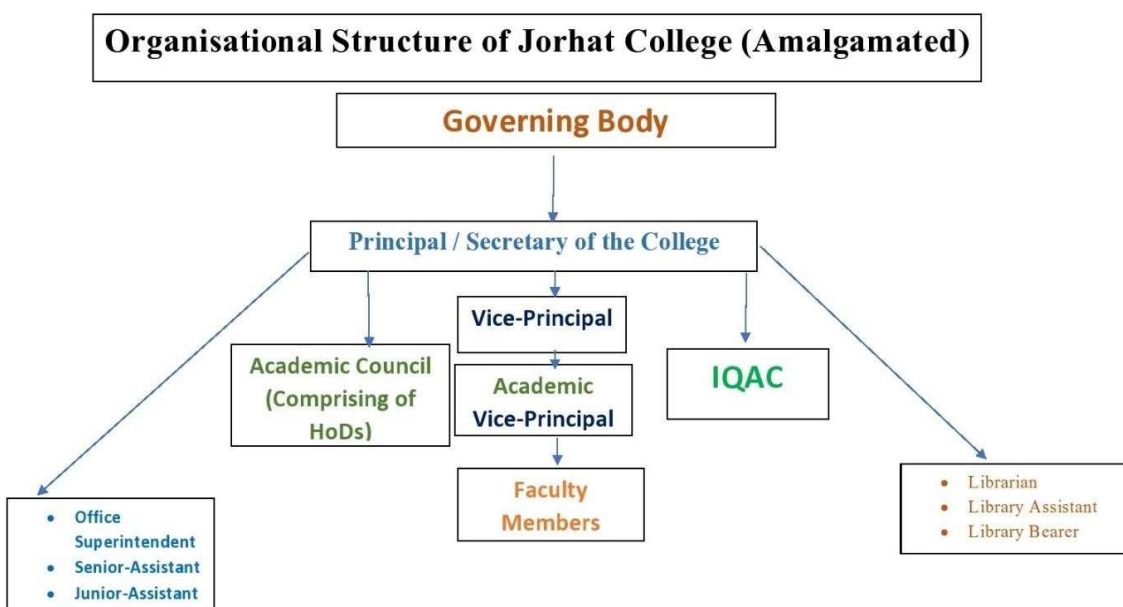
Organisational Structure of Jorhat College (Amalgamated)

Governing Body

Principal / Secretary of the College

Academic Council (Comprising of HoDs)

Vice-Principal

Academic Vice-Principal

Faculty Members

IQAC

- Office Superintendent
- Senior-Assistant
- Junior-Assistant

- Librarian
- Library Assistant
- Library Bearer